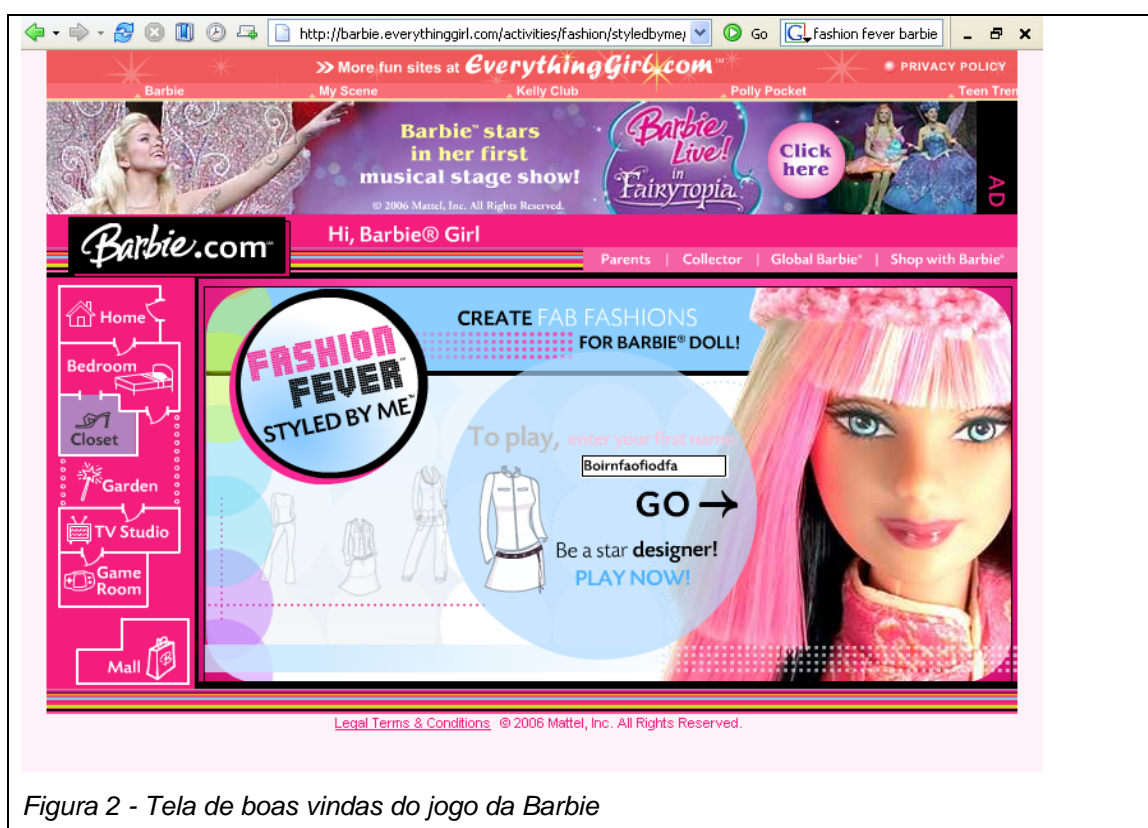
http://barbie.everythinggirl.com/activities/fashion/styledbyme/ Go fashion fever barbie

» More fun sites at EverythingGirl.com™ PRIVACY POLICY

Barbie My Scene Kelly Club Polly Pocket Teen Tren

Barbie™ stars in her first musical stage show!

© 2006 Mattel, Inc. All Rights Reserved.

Barbie Live! in Fairytopia

Click here

AD

Barbie.com™

Hi, Barbie® Girl

Parents | Collector | Global Barbie® | Shop with Barbie®

Home

Bedroom

Closet

Garden

TV Studio

Game Room

Mall

FASHION FEVER™ STYLED BY ME™

CREATE FAB FASHIONS FOR BARBIE® DOLL!

To play, enter your first name

Boirnfaofiodfa

GO →

Be a star designer!

PLAY NOW!

Legal Terms & Conditions © 2006 Mattel, Inc. All Rights Reserved.

Figura 2 - Tela de boas vindas do jogo da Barbie